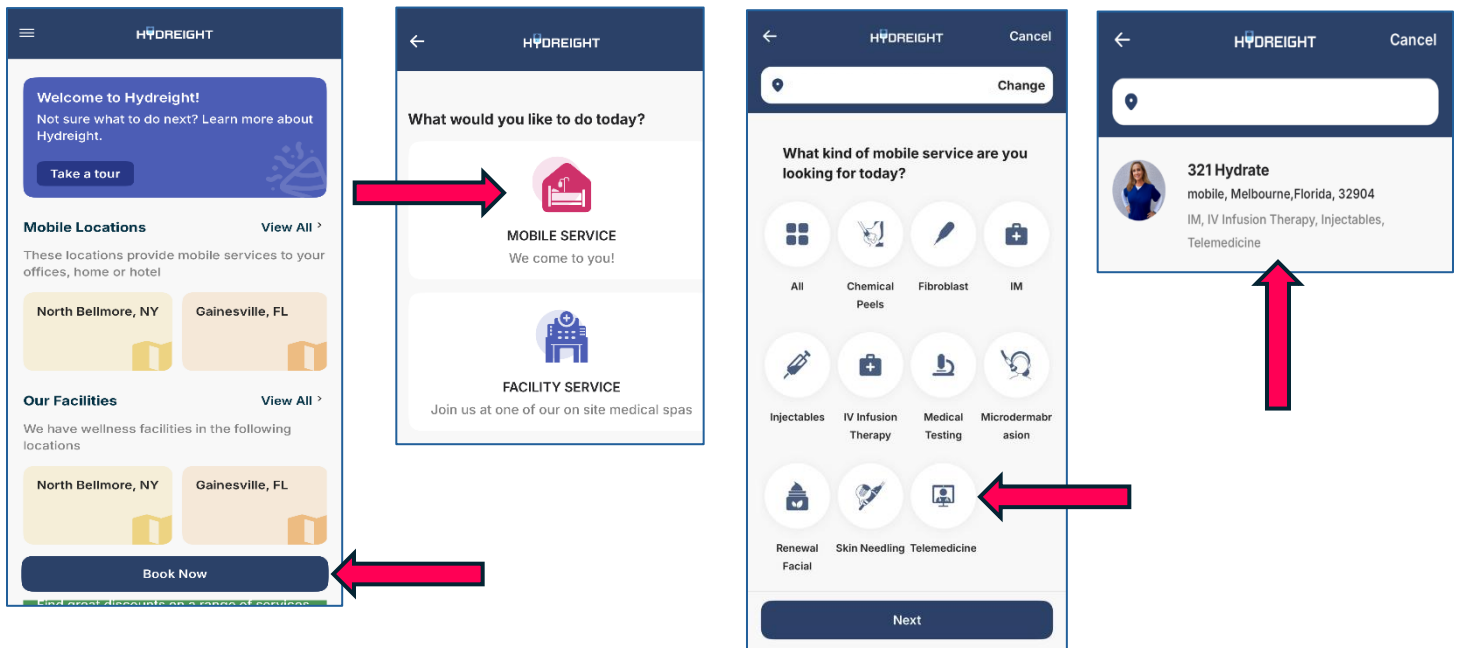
HYDREIGHT

Welcome to Hydreight!
Not sure what to do next? Learn more about Hydreight.

Take a tour

Mobile Locations View All ›

These locations provide mobile services to your offices, home or hotel

North Bellmore, NY

Gainesville, FL

Our Facilities View All ›

We have wellness facilities in the following locations

North Bellmore, NY

Gainesville, FL

Book Now

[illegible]

HYDREIGHT

What would you like to do today?

MOBILE SERVICE
We come to you!

FACILITY SERVICE
Join us at one of our on site medical spas

HYDREIGHT Cancel

Change

What kind of mobile service are you looking for today?

All

Chemical Peels

Fibroblast

IM

Injectables

IV Infusion Therapy

Medical Testing

Microdermabrasion

Renewal Facial

Skin Needling

Telemedicine

Next

HYDREIGHT Cancel

321 Hydrate
mobile, Melbourne,Florida, 32904
IM, IV Infusion Therapy, Injectables, Telemedicine